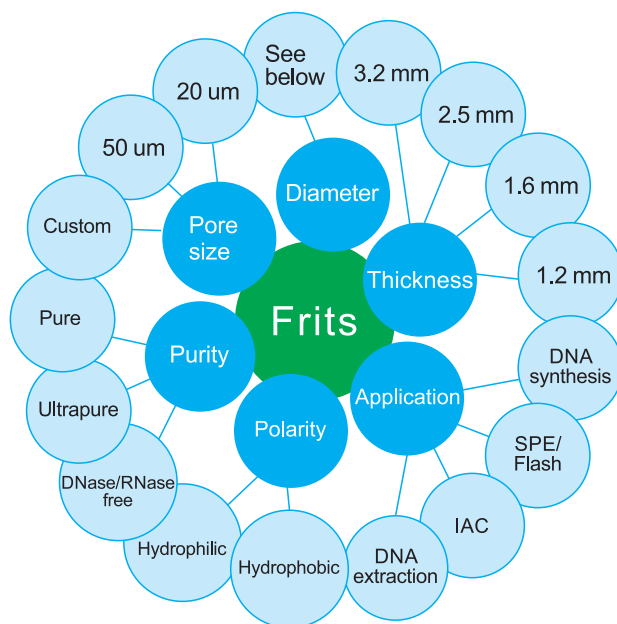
Frits

Diameter

See below

Thickness

3.2 mm

2.5 mm

1.6 mm

1.2 mm

Application

DNA synthesis

SPE/ Flash

IAC

DNA extraction

Polarity

Hydrophobic

Hydrophilic

Purity

DNase/RNase free

Ultrapure

Pure

Pore size

Custom

50 um

20 um